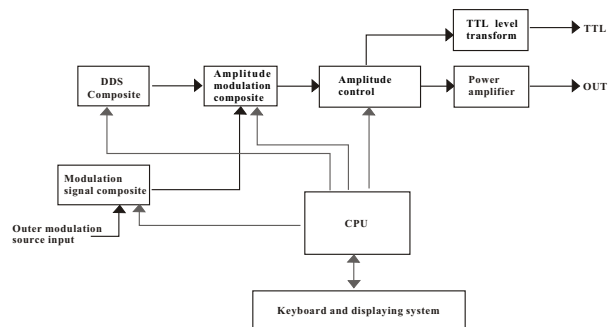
TTL level transform

TTL

DDS Composite

Amplitude modulation composite

Amplitude control

Power amplifier

OUT

Modulation signal composite

Outer modulation source input

CPU

Keyboard and displaying system